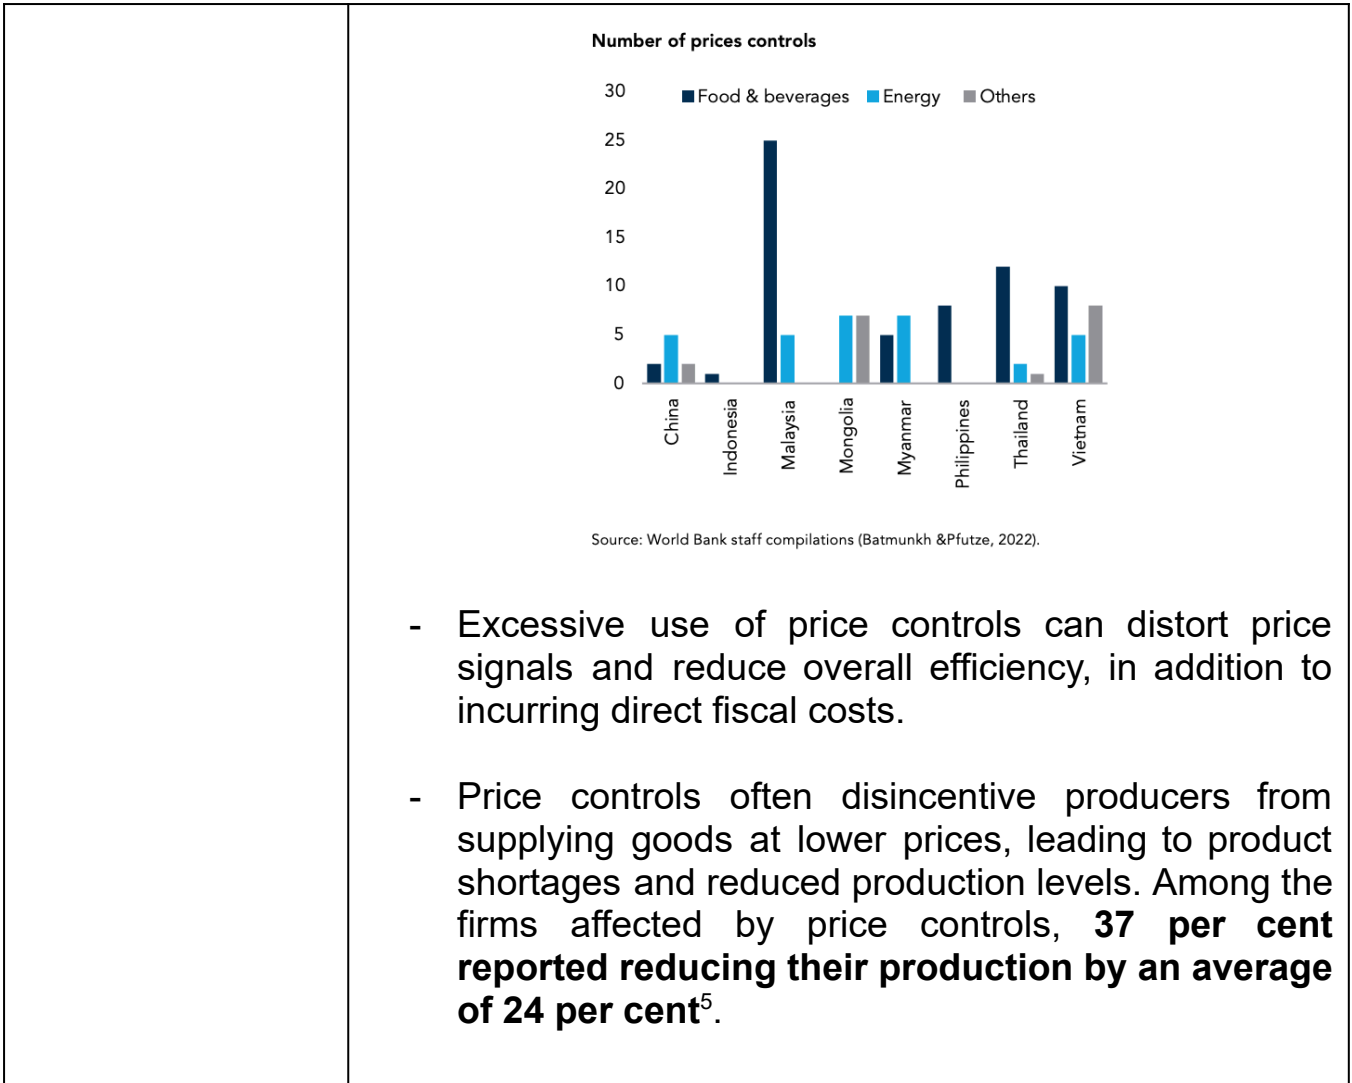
Number of prices controls

30
25
20
15
10
5
0

Food & beverages Energy Others

China
Indonesia
Malaysia
Mongolia
Myanmar
Philippines
Thailand
Vietnam

Source: World Bank staff compilations (Batmunkh &Pfutze, 2022).

- Excessive use of price controls can distort price signals and reduce overall efficiency, in addition to incurring direct fiscal costs.

- Price controls often disincentive producers from supplying goods at lower prices, leading to product shortages and reduced production levels. Among the firms affected by price controls, **37 per cent reported reducing their production by an average of 24 per cent**$^5$.